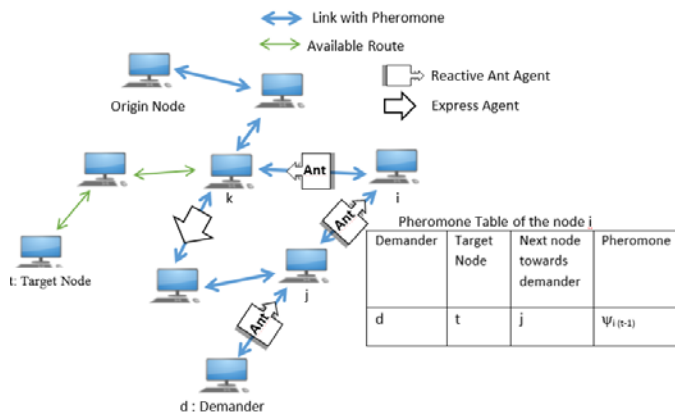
Link with Pheromone

Available Route

Reactive Ant Agent

Express Agent

Origin Node

k

Ant

i

t: Target Node

Ant

j

Ant

d : Demander

Pheromone Table of the node i

| Demander | Target Node | Next node towards demander | Pheromone |
|---|---|---|---|
| d | t | j | $\psi_{i\,(t-1)}$ |